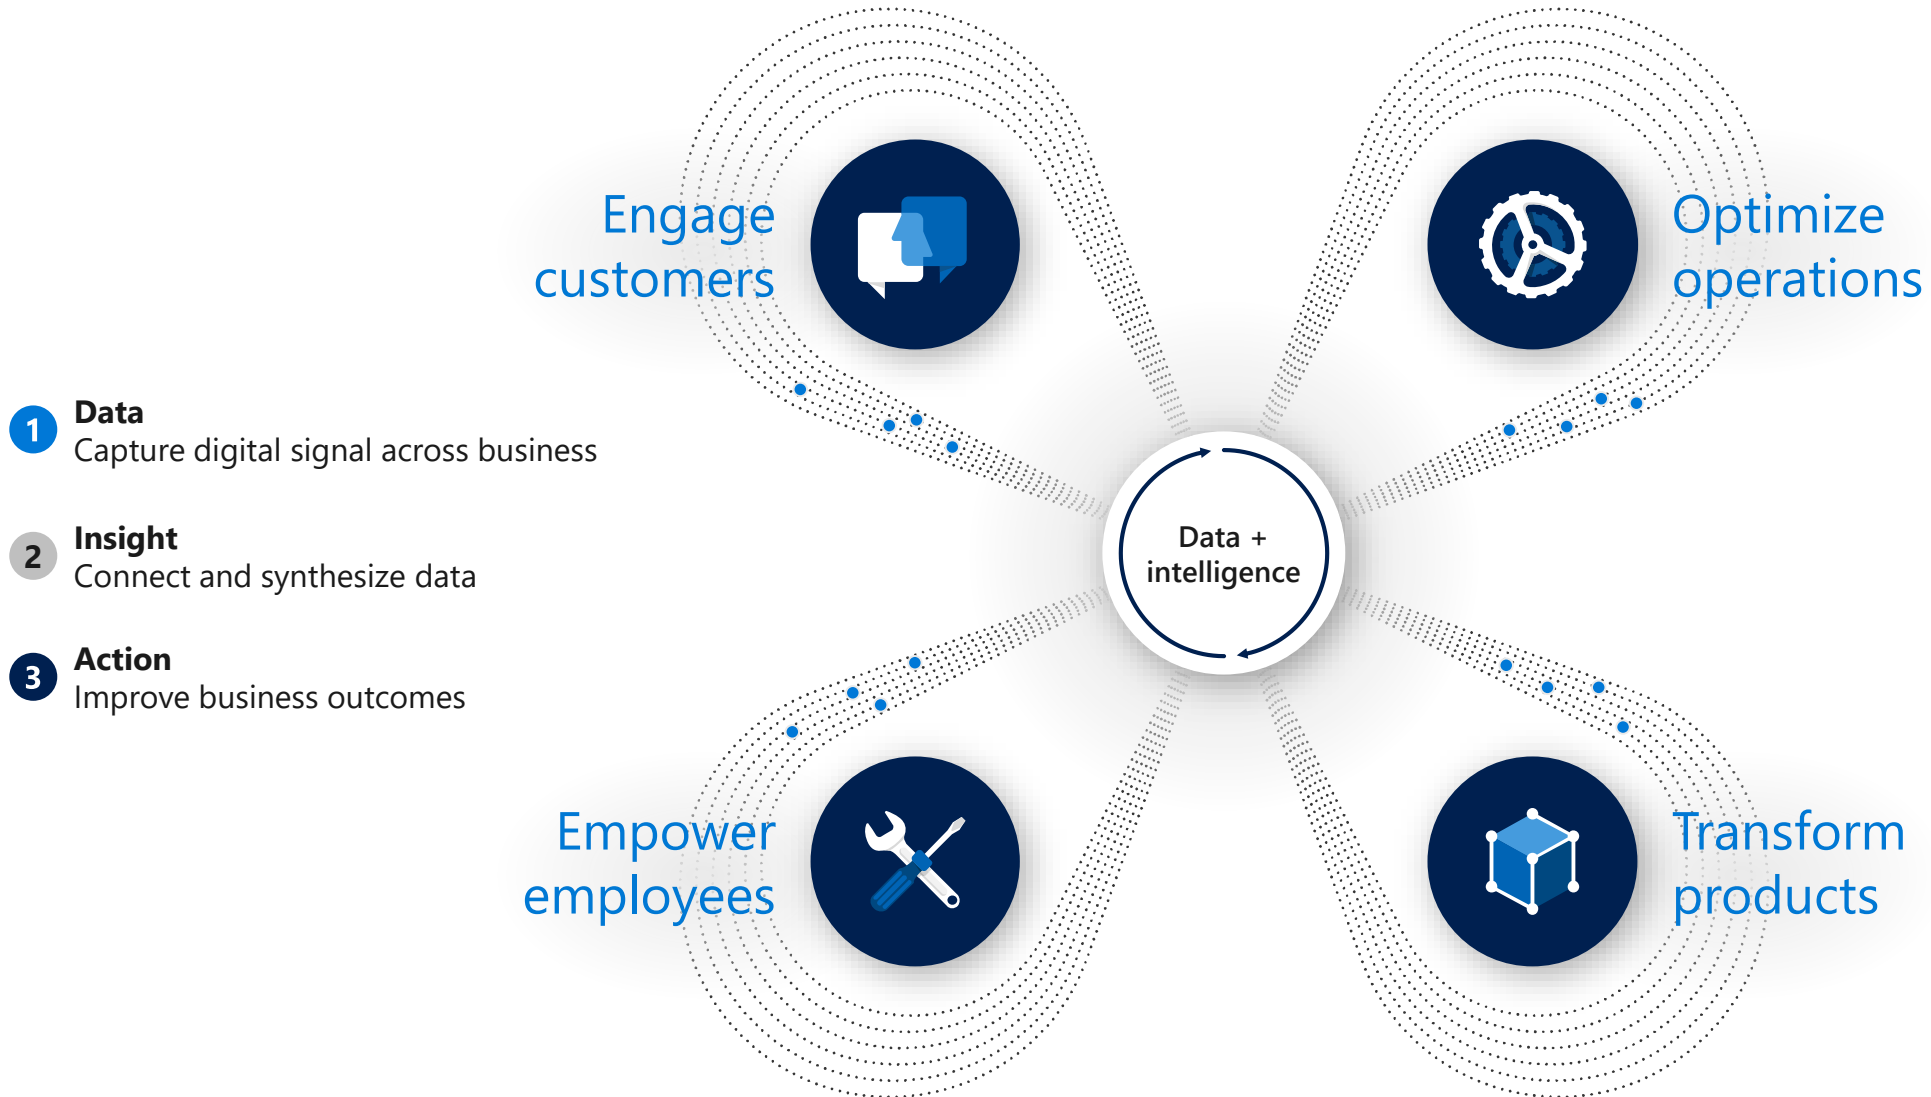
1 Data
Capture digital signal across business

2 Insight
Connect and synthesize data

3 Action
Improve business outcomes

Engage customers

Optimize operations

Data + intelligence

Empower employees

Transform products